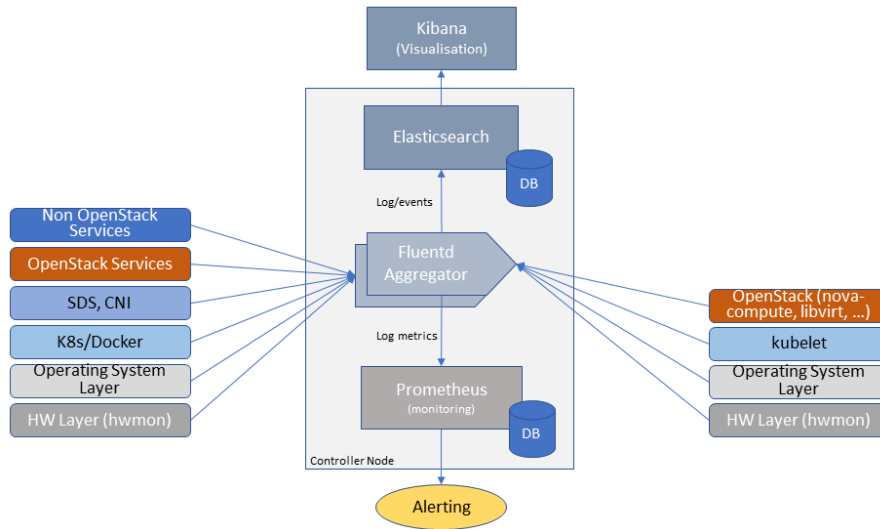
Kibana
(Visualisation)

Elasticsearch

DB

Log/events

Non OpenStack Services

OpenStack Services

SDS, CNI

K8s/Docker

Operating System Layer

HW Layer (hwmon)

Fluentd Aggregator

OpenStack (nova-compute, libvirt, ...)

kubelet

Operating System Layer

HW Layer (hwmon)

Log metrics

Prometheus
(monitoring)

DB

Controller Node

Alerting